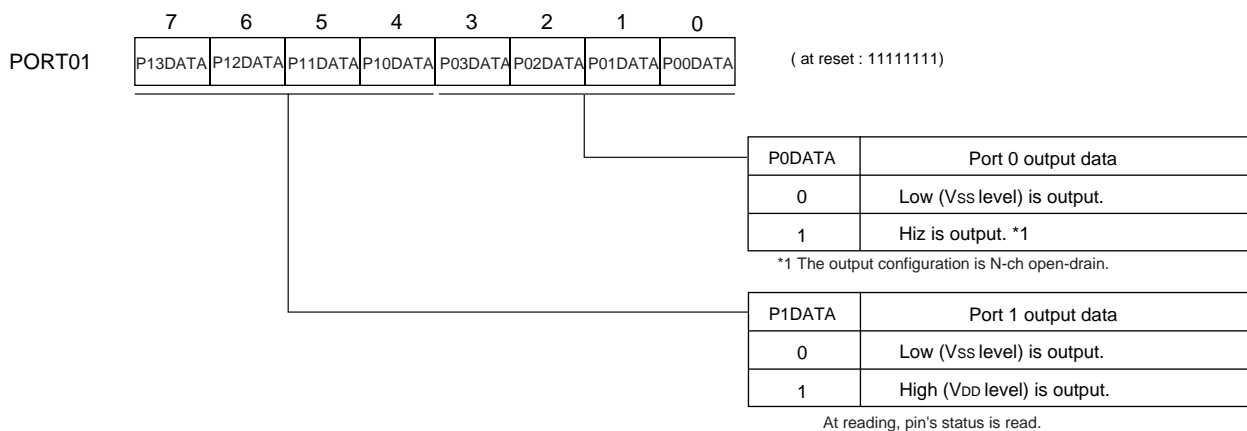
| 7 | 6 | 5 | 4 | 3 | 2 | 1 | 0 |
|---|---|---|---|---|---|---|---|
| P13DATA | P12DATA | P11DATA | P10DATA | P03DATA | P02DATA | P01DATA | P00DATA |

PORT01

( at reset : 11111111)

| P0DATA | Port 0 output data |
|---|---|
| 0 | Low (VSS level) is output. |
| 1 | Hiz is output. *1 |

*1 The output configuration is N-ch open-drain.

| P1DATA | Port 1 output data |
|---|---|
| 0 | Low (VSS level) is output. |
| 1 | High (VDD level) is output. |

At reading, pin's status is read.